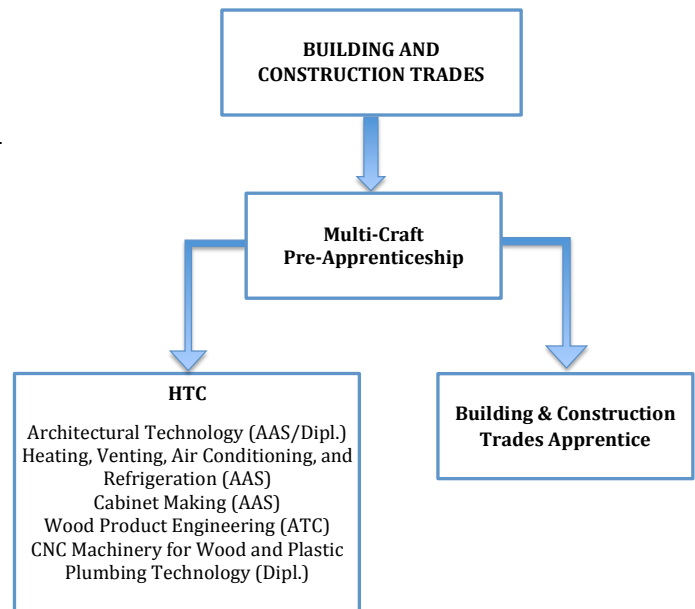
BUILDING AND CONSTRUCTION TRADES

Multi-Craft Pre-Apprenticeship

HTC

Architectural Technology (AAS/Dipl.)
Heating, Venting, Air Conditioning, and Refrigeration (AAS)
Cabinet Making (AAS)
Wood Product Engineering (ATC)
CNC Machinery for Wood and Plastic
Plumbing Technology (Dipl.)

Building & Construction Trades Apprentice